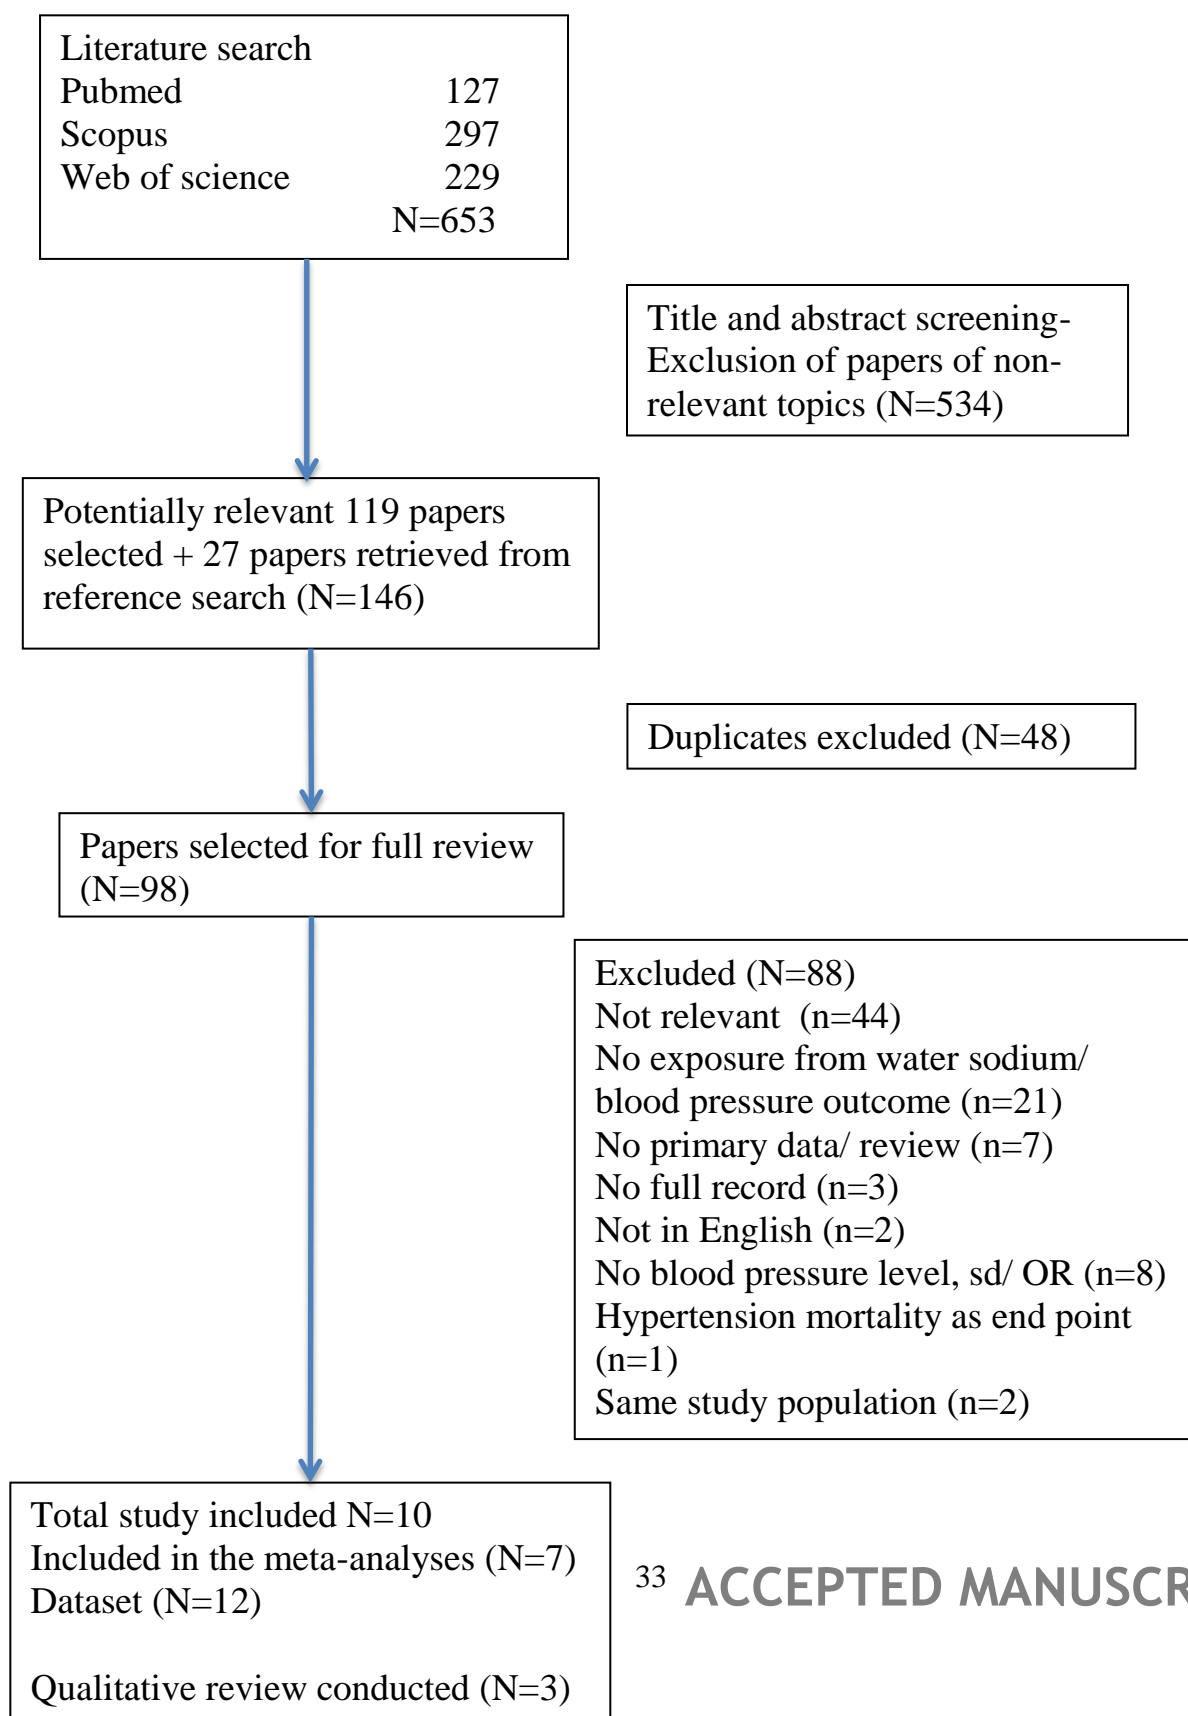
Literature search
Pubmed 127
Scopus 297
Web of science 229
N=653

Title and abstract screening-Exclusion of papers of non-relevant topics (N=534)

Potentially relevant 119 papers selected + 27 papers retrieved from reference search (N=146)

Duplicates excluded (N=48)

Papers selected for full review (N=98)

Excluded (N=88)
Not relevant (n=44)
No exposure from water sodium/ blood pressure outcome (n=21)
No primary data/ review (n=7)
No full record (n=3)
Not in English (n=2)
No blood pressure level, sd/ OR (n=8)
Hypertension mortality as end point (n=1)
Same study population (n=2)

Total study included N=10
Included in the meta-analyses (N=7)
Dataset (N=12)

Qualitative review conducted (N=3)

33 ACCEPTED MANUSCR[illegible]